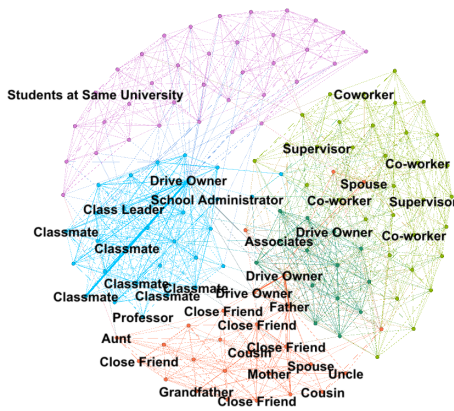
Students at Same University
Coworker
Supervisor
Co-worker
Spouse
Co-worker
Supervisor
Drive Owner
School Administrator
Class Leader
Drive Owner
Co-worker
Classmate
Associates
Classmate
Drive Owner
Classmate
Classmate
Classmate
Classmate
Drive Owner
Father
Professor
Close Friend
Close Friend
Aunt
Close Friend
Cousin
Close Friend
Mother
Spouse
Uncle
Grandfather
Close Friend
Cousin